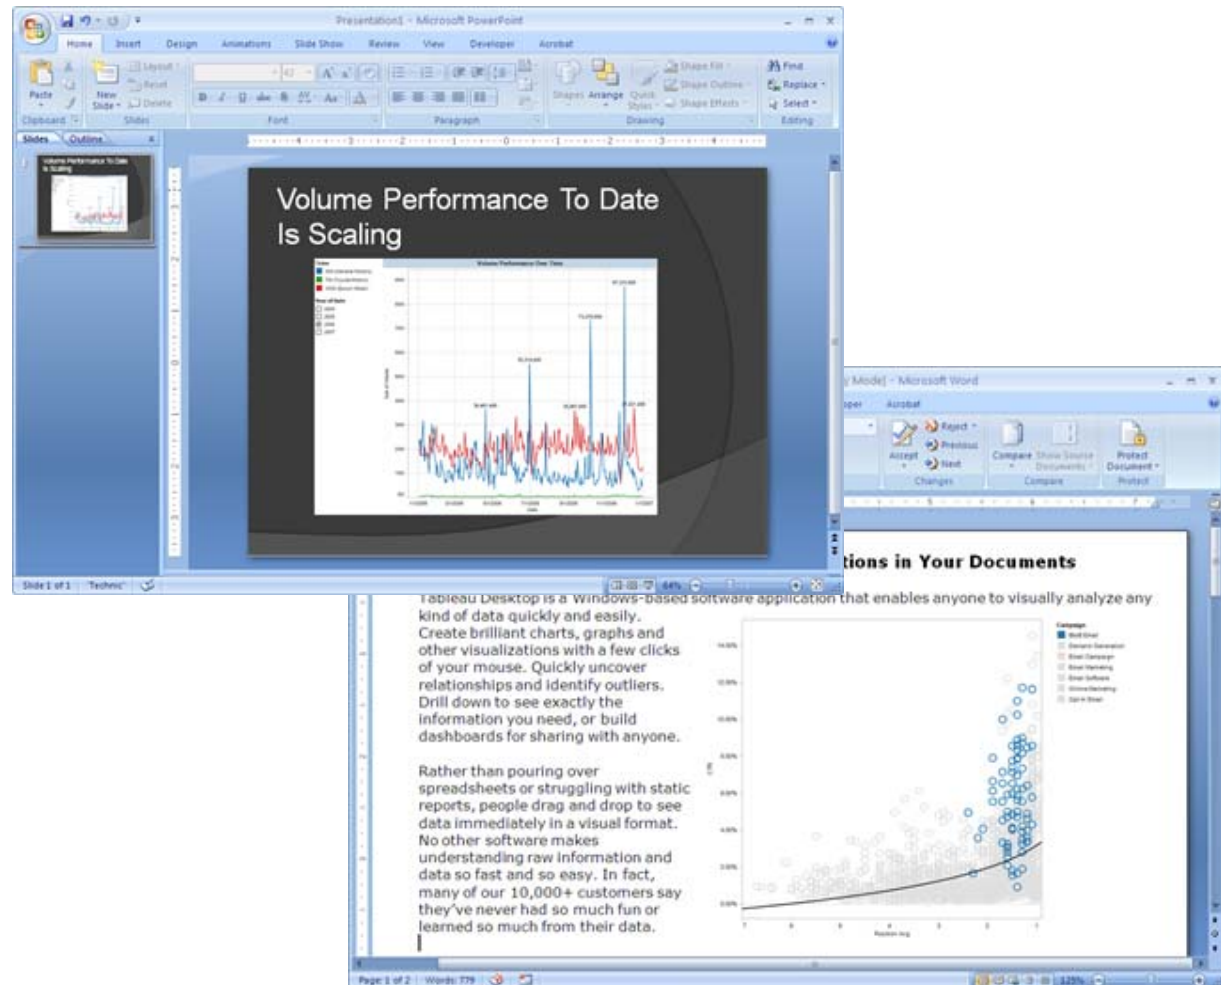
Presentation1 - Microsoft PowerPoint

Home Insert Design Animations Slide Show Review View Developer Acrobat

Paste Clipboard New Slide Layout Reset Delete Slides Font Paragraph Shapes Arrange Quick Styles Shape Fill Shape Outline Shape Effects Drawing Find Replace Select Editing

Slides Outline

Volume Performance To Date Is Scaling

Volume Performance To Date Is Scaling

Volume Performance Over Time

Slide 1 of 1 "Technic" 64%

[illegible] Mode] - Microsoft Word

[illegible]per Acrobat

Reject Previous Next Accept Changes Compare Show Source Documents Compare Protect Document Protect

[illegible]tions in Your Documents

Tableau Desktop is a Windows-based software application that enables anyone to visually analyze any kind of data quickly and easily. Create brilliant charts, graphs and other visualizations with a few clicks of your mouse. Quickly uncover relationships and identify outliers. Drill down to see exactly the information you need, or build dashboards for sharing with anyone.

Rather than pouring over spreadsheets or struggling with static reports, people drag and drop to see data immediately in a visual format. No other software makes understanding raw information and data so fast and so easy. In fact, many of our 10,000+ customers say they've never had so much fun or learned so much from their data.

Campaign

Page: 1 of 2 Words: 779 125%